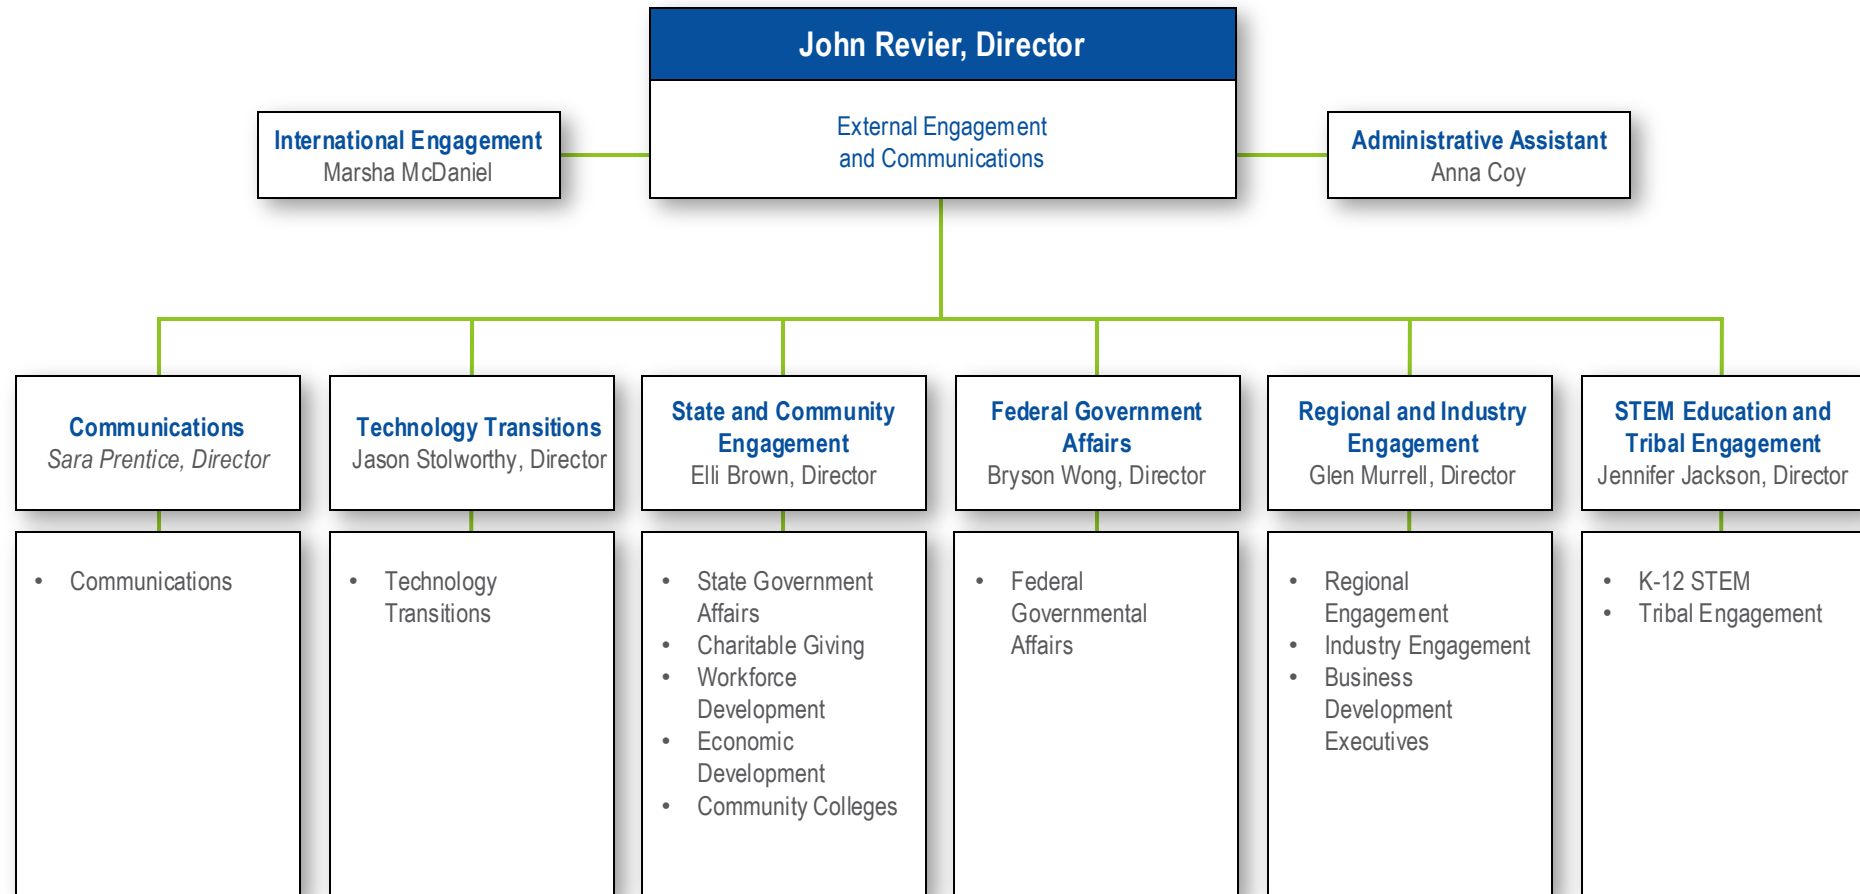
John Revier, Director

External Engagement
and Communications

International Engagement
Marsha McDaniel

Administrative Assistant
Anna Coy

Communications
Sara Prentice, Director

- Communications

Technology Transitions
Jason Stolworthy, Director

- Technology Transitions

State and Community Engagement
Elli Brown, Director

- State Government Affairs
- Charitable Giving
- Workforce Development
- Economic Development
- Community Colleges

Federal Government Affairs
Bryson Wong, Director

- Federal Governmental Affairs

Regional and Industry Engagement
Glen Murrell, Director

- Regional Engagement
- Industry Engagement
- Business Development Executives

STEM Education and Tribal Engagement
Jennifer Jackson, Director

- K-12 STEM
- Tribal Engagement